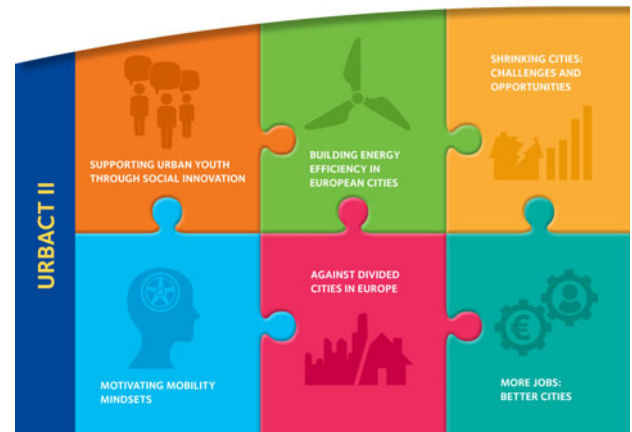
URBACT II

SUPPORTING URBAN YOUTH THROUGH SOCIAL INNOVATION

BUILDING ENERGY EFFICIENCY IN EUROPEAN CITIES

SHRINKING CITIES: CHALLENGES AND OPPORTUNITIES

MOTIVATING MOBILITY MINDSETS

AGAINST DIVIDED CITIES IN EUROPE

MORE JOBS: BETTER CITIES

€